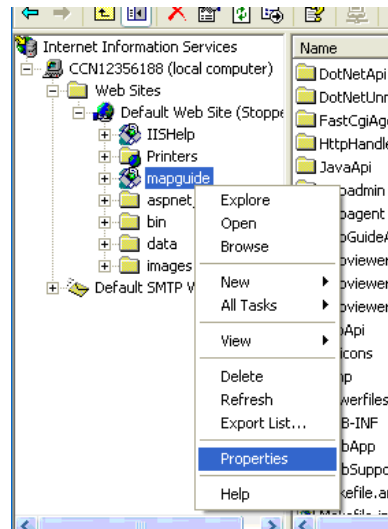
Internet Information Services
CCN12356188 (local computer)
Web Sites
Default Web Site (Stoppe
IISHelp
Printers
mapguide
aspnet
bin
data
images
Default SMTP V

Explore
Open
Browse
New
All Tasks
View
Delete
Refresh
Export List...
Properties
Help

Name
DotNetApi
DotNetUn
FastCgiAg
HttpHandl
JavaApi
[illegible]padmin
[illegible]pagent
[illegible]pGuideA
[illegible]pviewer
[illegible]pviewer
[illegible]pviewer
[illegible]pApi
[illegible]icons
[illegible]p
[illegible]werfiles
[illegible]B-INF
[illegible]bApp
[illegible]bSuppo
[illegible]kefile.a